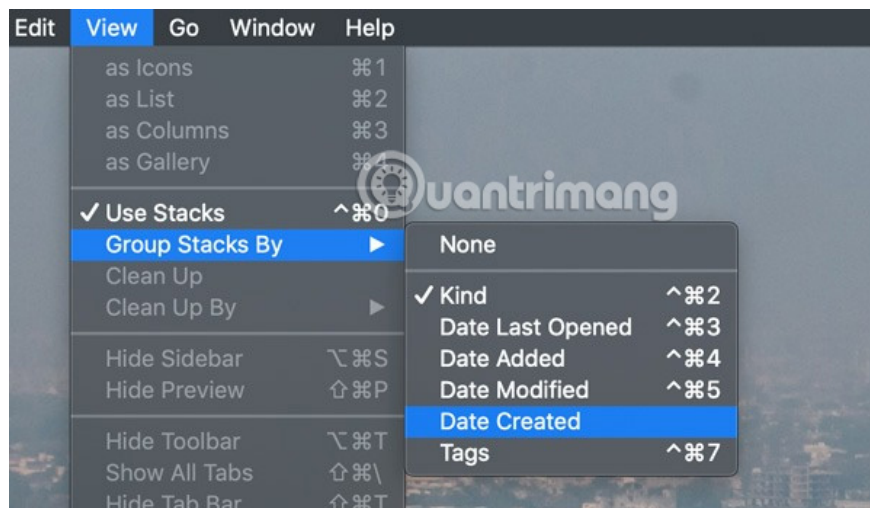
Edit View Go Window Help

as Icons ⌘1
as List ⌘2
as Columns ⌘3
as Gallery ⌘4

✓ Use Stacks ^⌘0
Group Stacks By ▶
Clean Up
Clean Up By ▶

Hide Sidebar ⌥⌘S
Hide Preview ⇧⌘P

Hide Toolbar ⌥⌘T
Show All Tabs ⇧⌘\
Hide Tab Bar ⇧⌘T

None

✓ Kind ^⌘2
Date Last Opened ^⌘3
Date Added ^⌘4
Date Modified ^⌘5
Date Created
Tags ^⌘7

Quantrimang